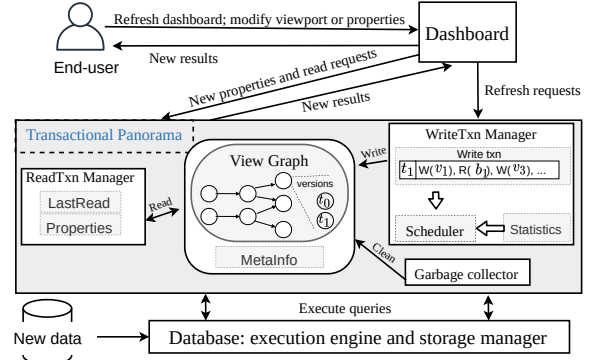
Refresh dashboard; modify viewport or properties

Dashboard

New results

End-user

New properties and read requests

New results

Refresh requests

Transactional Panorama

WriteTxn Manager

Write txn

$t_1$ W($v_1$), R( $b_1$), W($v_3$), ...

Write

View Graph

versions

$t_0$

$t_1$

ReadTxn Manager

LastRead

Properties

Read

MetaInfo

Scheduler

Statistics

Clean

Garbage collector

Execute queries

New data

Database: execution engine and storage manager